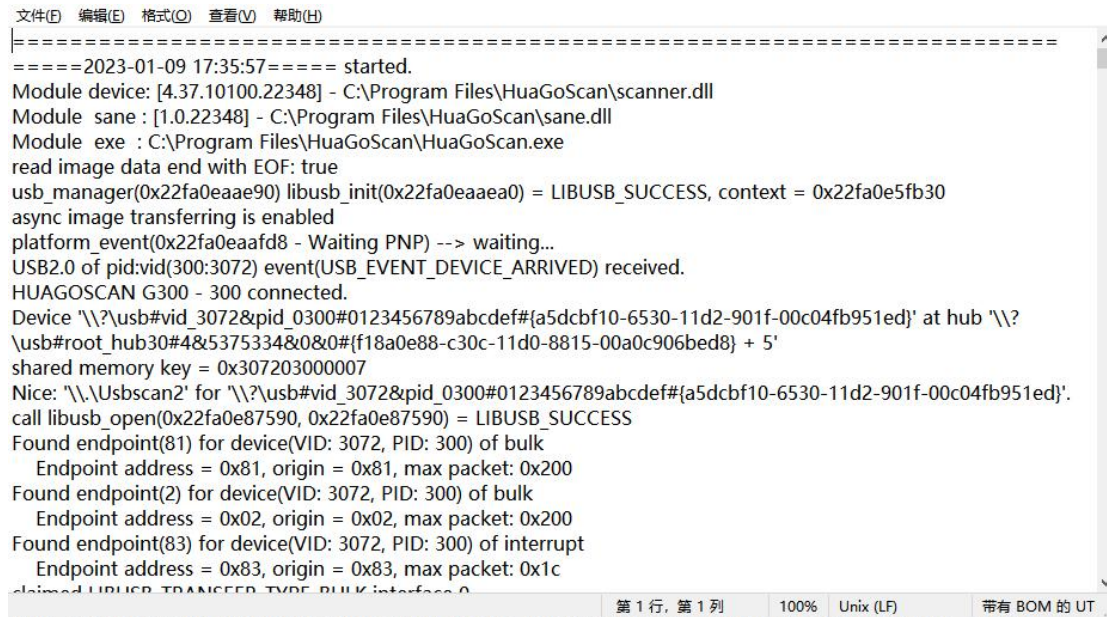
文件(F) 编辑(E) 格式(O) 查看(V) 帮助(H)

===================================================================
=====2023-01-09 17:35:57===== started.
Module device: [4.37.10100.22348] - C:\Program Files\HuaGoScan\scanner.dll
Module sane : [1.0.22348] - C:\Program Files\HuaGoScan\sane.dll
Module exe : C:\Program Files\HuaGoScan\HuaGoScan.exe
read image data end with EOF: true
usb_manager(0x22fa0eaae90) libusb_init(0x22fa0eaaea0) = LIBUSB_SUCCESS, context = 0x22fa0e5fb30
async image transferring is enabled
platform_event(0x22fa0eaafd8 - Waiting PNP) --> waiting...
USB2.0 of pid:vid(300:3072) event(USB_EVENT_DEVICE_ARRIVED) received.
HUAGOSCAN G300 - 300 connected.
Device '\\?\usb#vid_3072&pid_0300#0123456789abcdef#{a5dcbf10-6530-11d2-901f-00c04fb951ed}' at hub '\\?\usb#root_hub30#4&5375334&0&0#{f18a0e88-c30c-11d0-8815-00a0c906bed8} + 5'
shared memory key = 0x307203000007
Nice: '\\.\Usbscan2' for '\\?\usb#vid_3072&pid_0300#0123456789abcdef#{a5dcbf10-6530-11d2-901f-00c04fb951ed}'.
call libusb_open(0x22fa0e87590, 0x22fa0e87590) = LIBUSB_SUCCESS
Found endpoint(81) for device(VID: 3072, PID: 300) of bulk
Endpoint address = 0x81, origin = 0x81, max packet: 0x200
Found endpoint(2) for device(VID: 3072, PID: 300) of bulk
Endpoint address = 0x02, origin = 0x02, max packet: 0x200
Found endpoint(83) for device(VID: 3072, PID: 300) of interrupt
Endpoint address = 0x83, origin = 0x83, max packet: 0x1c
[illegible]
第 1 行，第 1 列 100% Unix (LF) 带有 BOM 的 UT